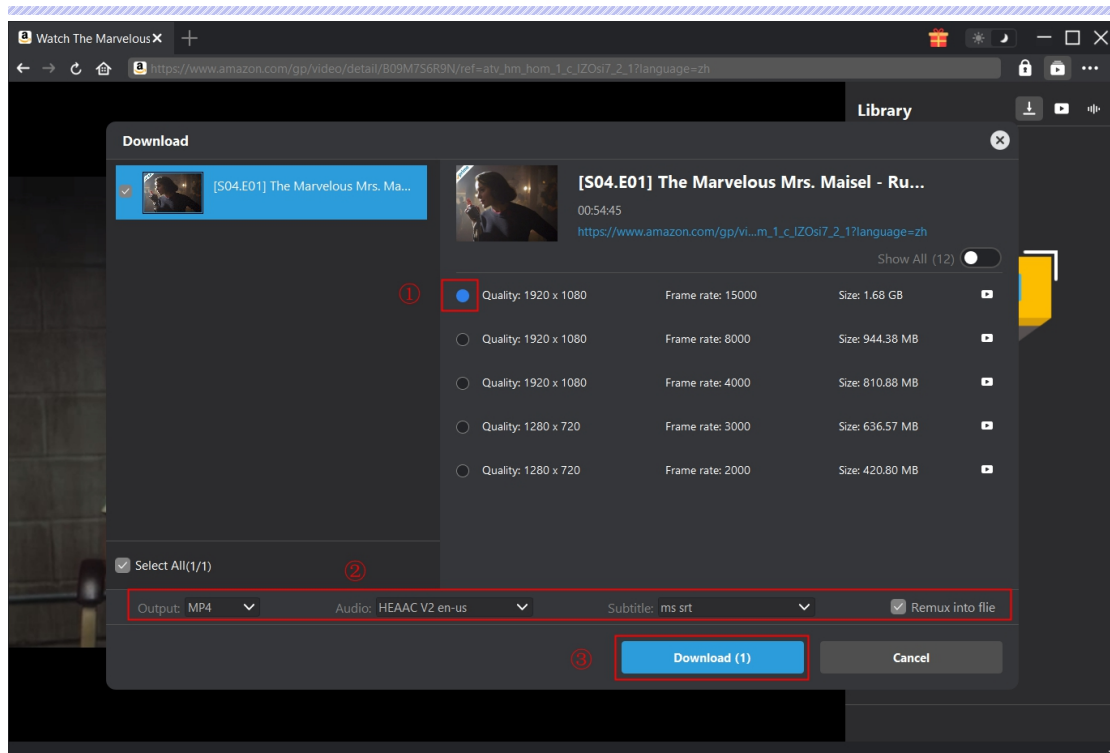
Watch The Marvelous

https://www.amazon.com/gp/video/detail/B09M7S6R9N/ref=atv_hm_hom_1_c_IZOsi7_2_1?language=zh

Library

Download

[S04.E01] The Marvelous Mrs. Ma...

[S04.E01] The Marvelous Mrs. Maisel - Ru...

00:54:45

https://www.amazon.com/gp/vi...m_1_c_IZOsi7_2_1?language=zh

Show All (12)

①

| Quality: 1920 x 1080 | Frame rate: 15000 | Size: 1.68 GB |
|---|---|---|
| Quality: 1920 x 1080 | Frame rate: 8000 | Size: 944.38 MB |
| Quality: 1920 x 1080 | Frame rate: 4000 | Size: 810.88 MB |
| Quality: 1280 x 720 | Frame rate: 3000 | Size: 636.57 MB |
| Quality: 1280 x 720 | Frame rate: 2000 | Size: 420.80 MB |

Select All(1/1)

②

Output: MP4 Audio: HEAAC V2 en-us Subtitle: ms srt Remux into flie

③

Download (1) Cancel